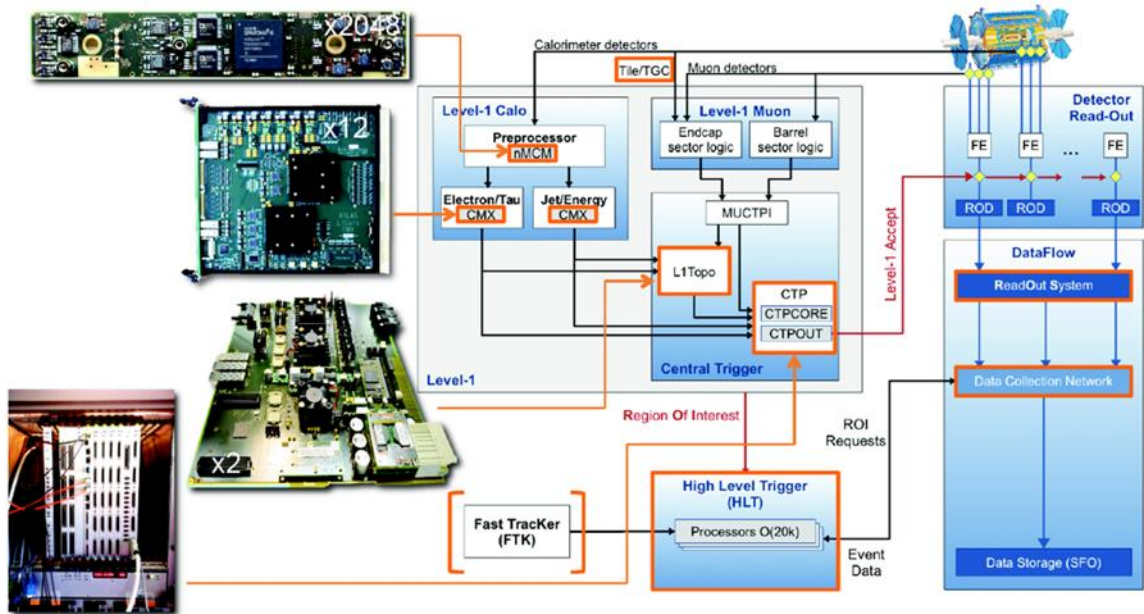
x2048

x12

x2

Calorimeter detectors

Tile/TGC

Muon detectors

Level-1 Calo

Preprocessor

nMCM

Electron/Tau

CMX

Jet/Energy

CMX

Level-1 Muon

Endcap sector logic

Barrel sector logic

MUCTPI

L1Topo

CTP

CTPCORE

CTPOUT

Central Trigger

Level-1

Level-1 Accept

Detector Read-Out

FE

FE

...

FE

ROD

ROD

ROD

DataFlow

ReadOut System

Data Collection Network

Region Of Interest

ROI Requests

High Level Trigger (HLT)

Processors O(20k)

Fast TracKer (FTK)

Event Data

Data Storage (SFO)